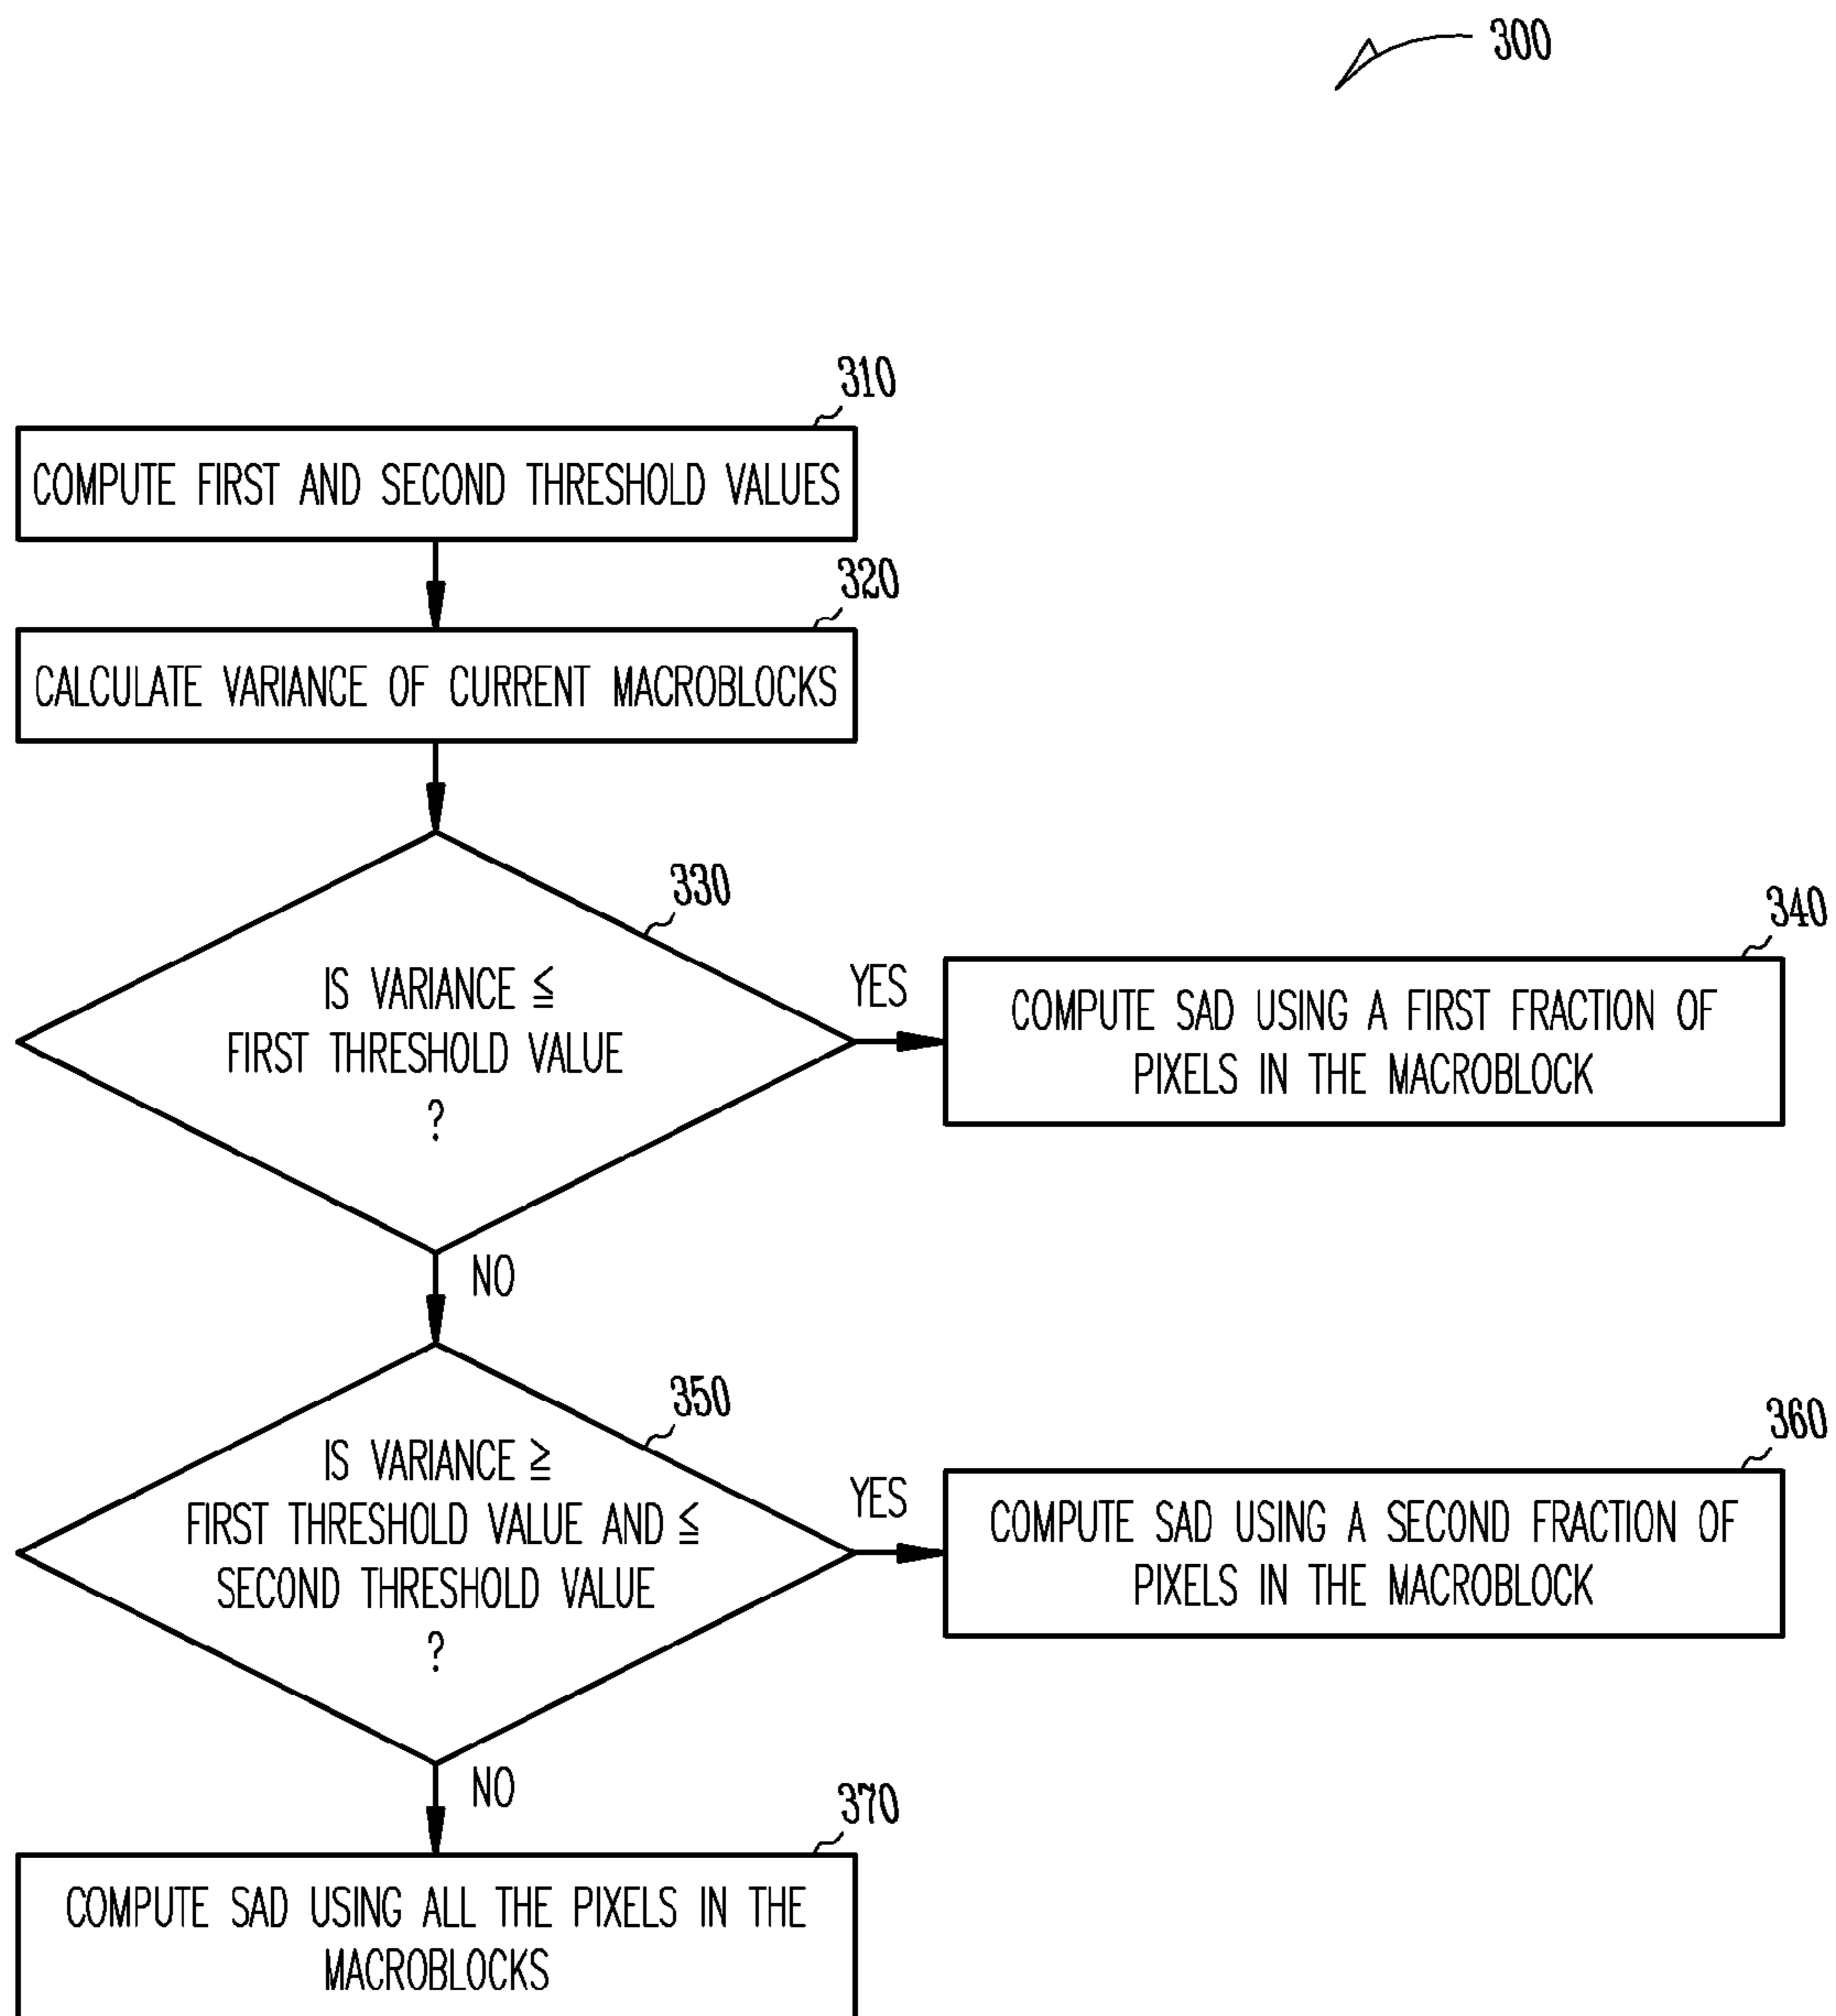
300

310

COMPUTE FIRST AND SECOND THRESHOLD VALUES

320

CALCULATE VARIANCE OF CURRENT MACROBLOCKS

330

IS VARIANCE $\leqq$ FIRST THRESHOLD VALUE ?

YES

340

COMPUTE SAD USING A FIRST FRACTION OF PIXELS IN THE MACROBLOCK

NO

350

IS VARIANCE $\geqq$ FIRST THRESHOLD VALUE AND $\leqq$ SECOND THRESHOLD VALUE ?

YES

360

COMPUTE SAD USING A SECOND FRACTION OF PIXELS IN THE MACROBLOCK

NO

370

COMPUTE SAD USING ALL THE PIXELS IN THE MACROBLOCKS